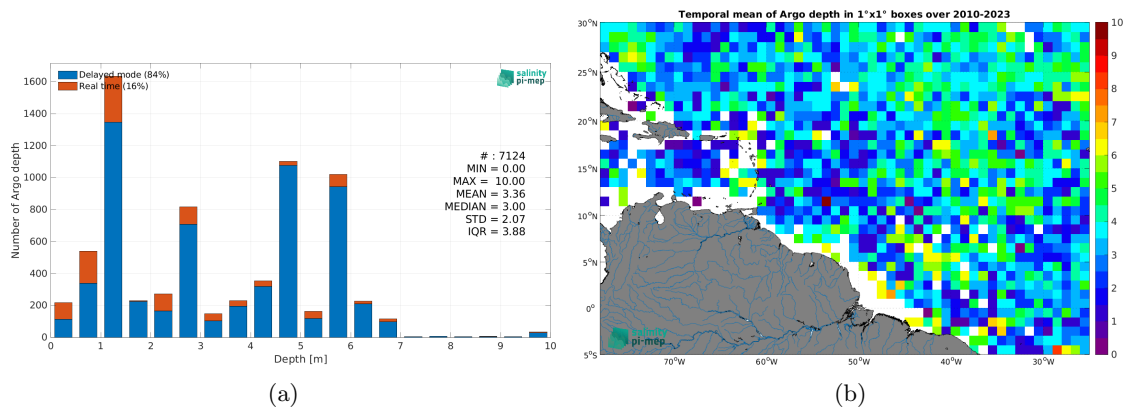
Delayed mode (84%)
Real time (16%)

salinity pi-mep

Number of Argo depth

1600
1400
1200
1000
800
600
400
200
0

# : 7124
MIN = 0.00
MAX = 10.00
MEAN = 3.36
MEDIAN = 3.00
STD = 2.07
IQR = 3.88

0 1 2 3 4 5 6 7 8 9 10
Depth [m]

(a)

Temporal mean of Argo depth in 1°x1° boxes over 2010-2023

30°N
25°N
20°N
15°N
10°N
5°N
0°
5°S

70°W 60°W 50°W 40°W 30°W

10
9
8
7
6
5
4
3
2
1
0

salinity pi-mep

(b)